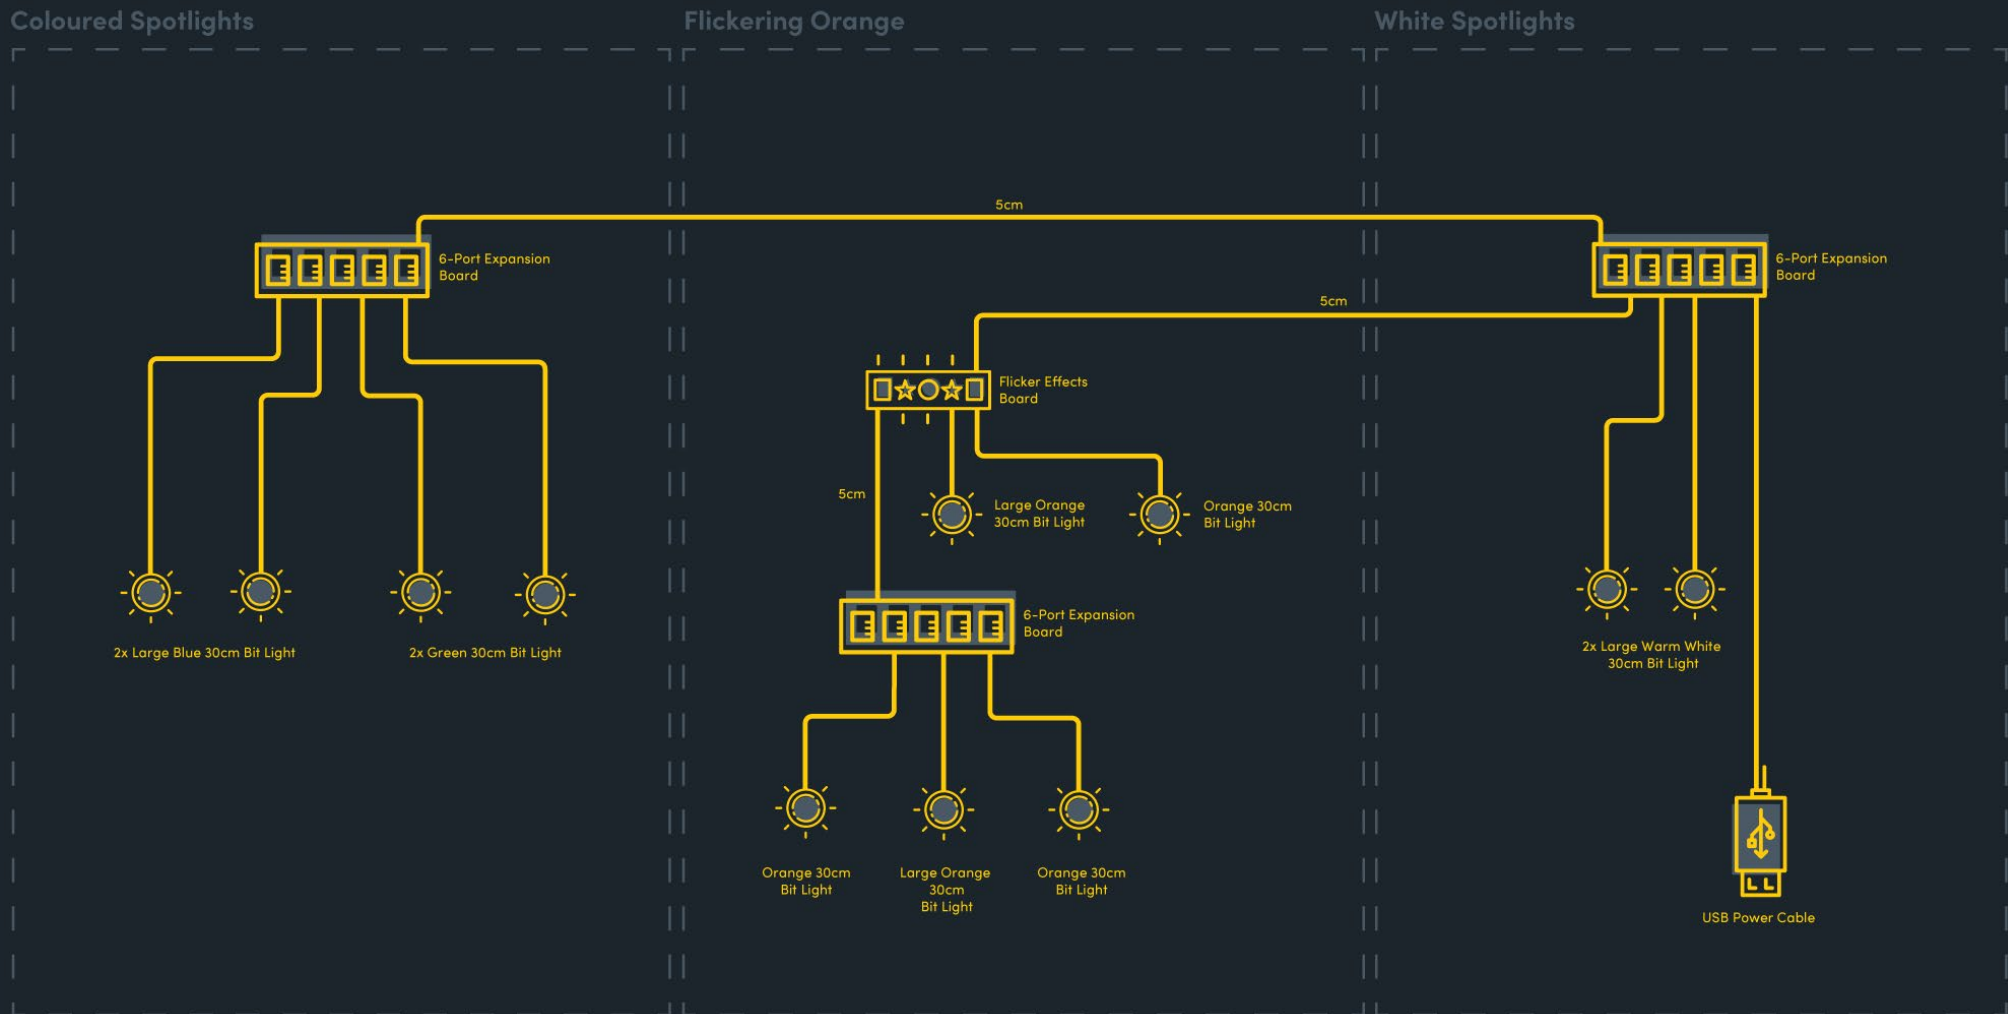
Coloured Spotlights

6-Port Expansion Board

2x Large Blue 30cm Bit Light

2x Green 30cm Bit Light

Flickering Orange

5cm

5cm

Flicker Effects Board

5cm

Large Orange 30cm Bit Light

Orange 30cm Bit Light

6-Port Expansion Board

Orange 30cm Bit Light

Large Orange 30cm Bit Light

Orange 30cm Bit Light

White Spotlights

6-Port Expansion Board

2x Large Warm White 30cm Bit Light

USB Power Cable